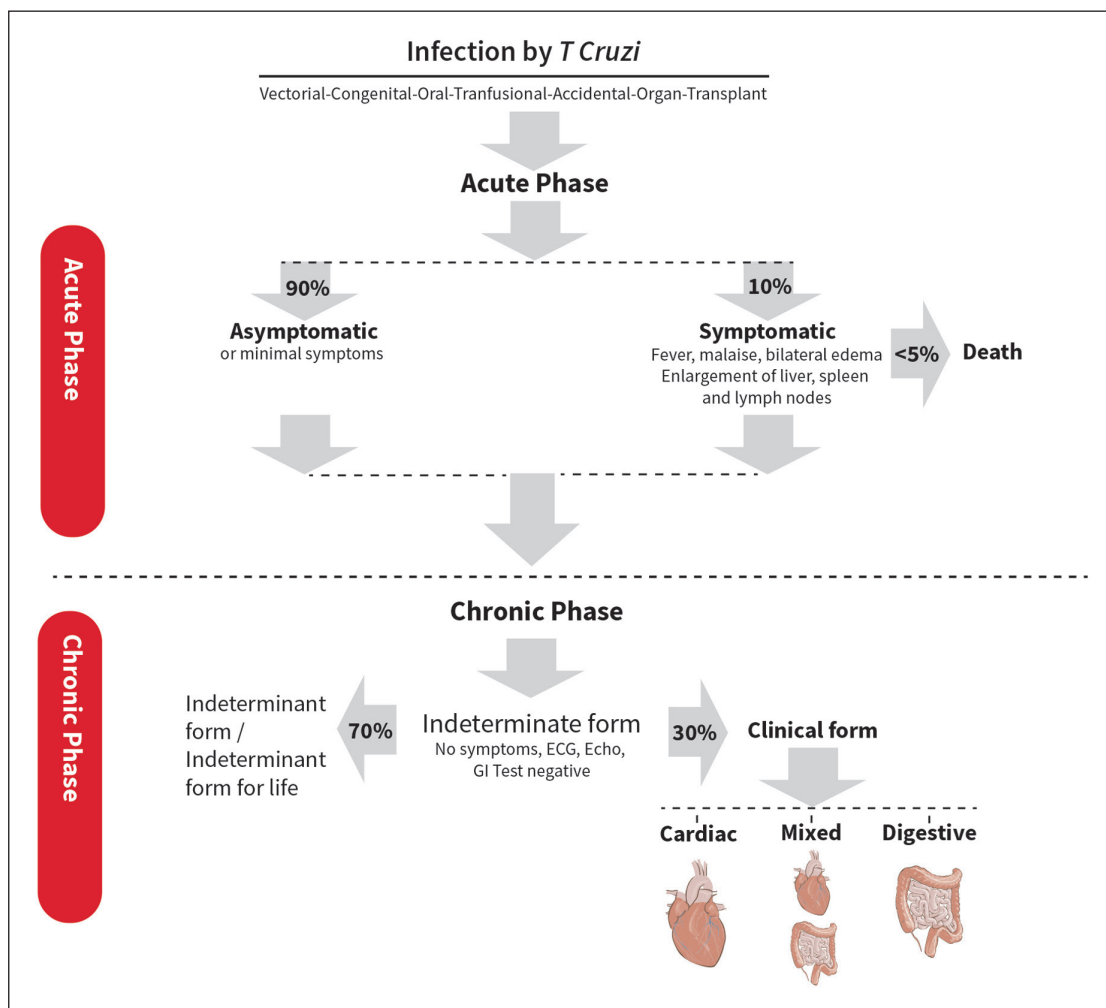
Infection by *T Cruzi*

Vectorial-Congenital-Oral-Tranfusional-Accidental-Organ-Transplant

Acute Phase

Acute Phase

90%

Asymptomatic
or minimal symptoms

10%

Symptomatic
Fever, malaise, bilateral edema
Enlargement of liver, spleen and lymph nodes

<5%

Death

Chronic Phase

Chronic Phase

Indeterminant form / Indeterminant form for life

70%

Indeterminate form
No symptoms, ECG, Echo, GI Test negative

30%

Clinical form

Cardiac

Mixed

Digestive